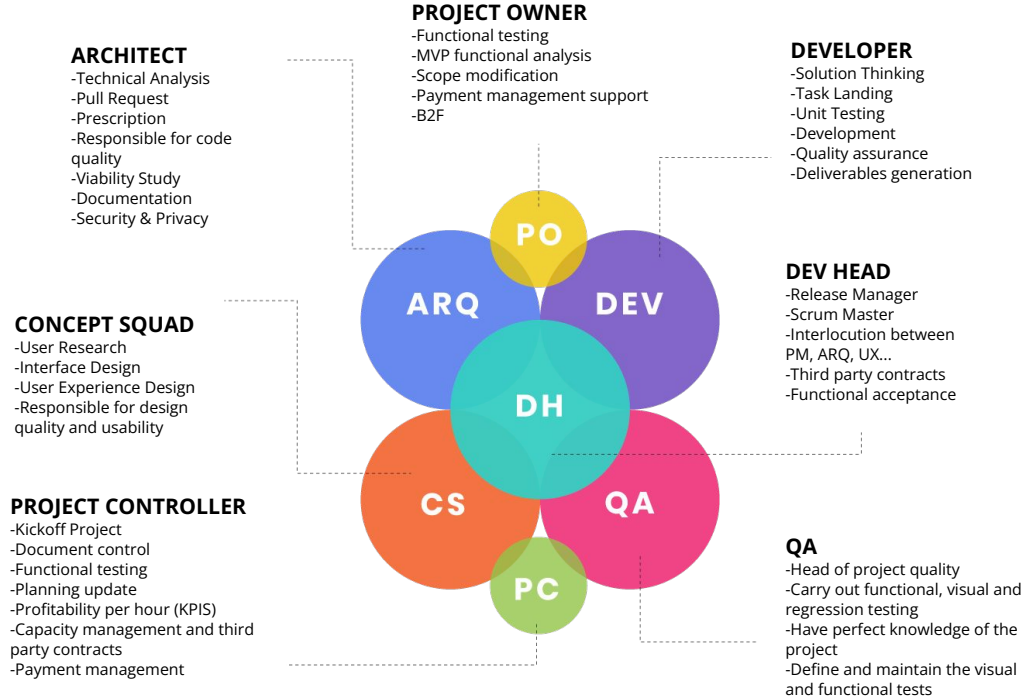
PROJECT OWNER
-Functional testing
-MVP functional analysis
-Scope modification
-Payment management support
-B2F

ARCHITECT
-Technical Analysis
-Pull Request
-Prescription
-Responsible for code quality
-Viability Study
-Documentation
-Security & Privacy

DEVELOPER
-Solution Thinking
-Task Landing
-Unit Testing
-Development
-Quality assurance
-Deliverables generation

PO

ARQ

DEV

DH

CS

QA

PC

DEV HEAD
-Release Manager
-Scrum Master
-Interlocution between PM, ARQ, UX...
-Third party contracts
-Functional acceptance

CONCEPT SQUAD
-User Research
-Interface Design
-User Experience Design
-Responsible for design quality and usability

PROJECT CONTROLLER
-Kickoff Project
-Document control
-Functional testing
-Planning update
-Profitability per hour (KPIS)
-Capacity management and third party contracts
-Payment management

QA
-Head of project quality
-Carry out functional, visual and regression testing
-Have perfect knowledge of the project
-Define and maintain the visual and functional tests